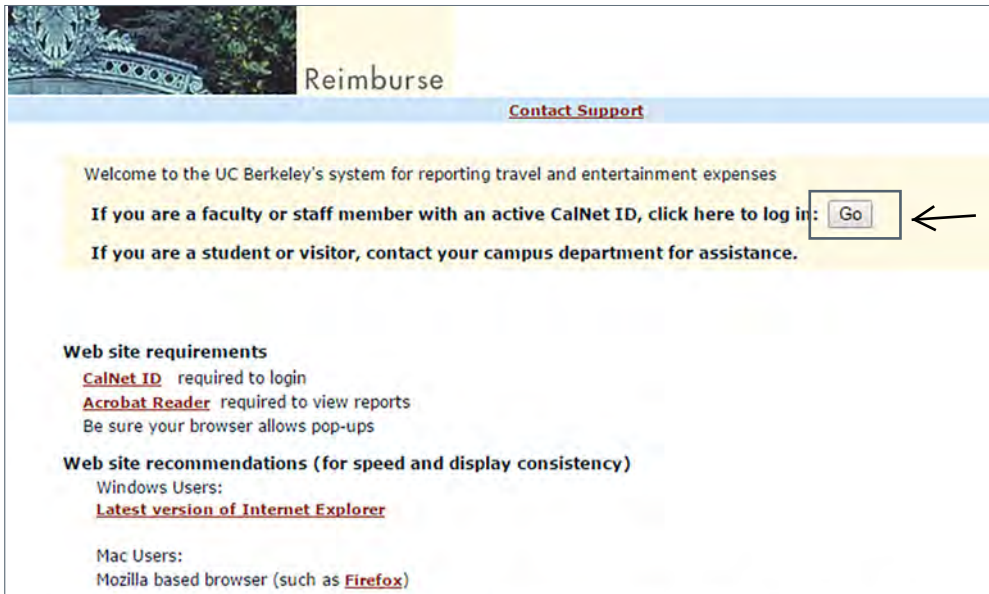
Reimburse

Contact Support

Welcome to the UC Berkeley's system for reporting travel and entertainment expenses

If you are a faculty or staff member with an active CalNet ID, click here to log in: Go

If you are a student or visitor, contact your campus department for assistance.

Web site requirements
CalNet ID required to login
Acrobat Reader required to view reports
Be sure your browser allows pop-ups

Web site recommendations (for speed and display consistency)
Windows Users:
Latest version of Internet Explorer

Mac Users:
Mozilla based browser (such as Firefox)